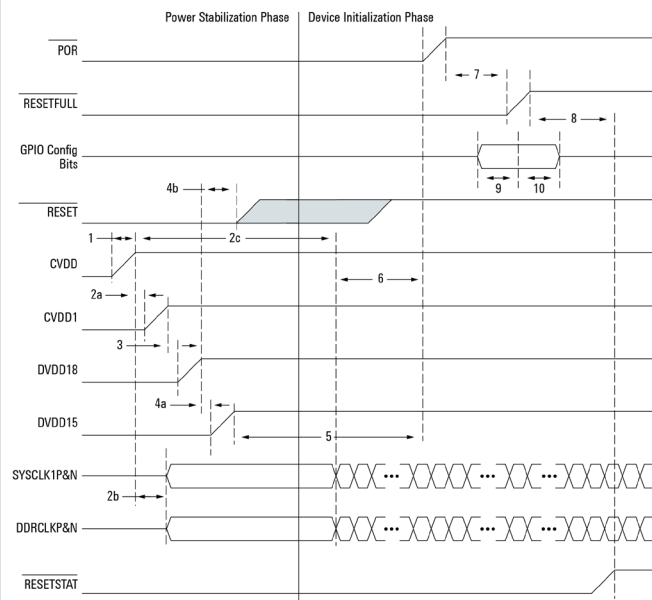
Power Stabilization Phase

Device Initialization Phase

$\overline{POR}$

7

$\overline{RESETFULL}$

8

GPIO Config Bits

9

10

4b

$\overline{RESET}$

1

2c

CVDD

6

2a

CVDD1

3

DVDD18

4a

DVDD15

5

SYSCLK1P&N

•••

•••

•••

2b

DDRCLKP&N

•••

•••

•••

$\overline{RESETSTAT}$